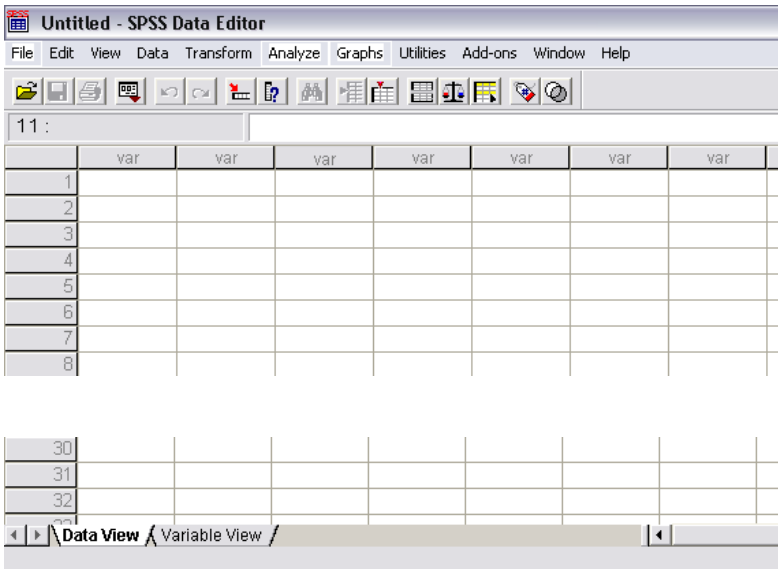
Untitled - SPSS Data Editor

File Edit View Data Transform Analyze Graphs Utilities Add-ons Window Help

11 :

| | var | var | var | var | var | var | var |
|---|---|---|---|---|---|---|---|
| 1 | | | | | | | |
| 2 | | | | | | | |
| 3 | | | | | | | |
| 4 | | | | | | | |
| 5 | | | | | | | |
| 6 | | | | | | | |
| 7 | | | | | | | |
| 8 | | | | | | | |

| | | | | | | | |
|---|---|---|---|---|---|---|---|
| 30 | | | | | | | |
| 31 | | | | | | | |
| 32 | | | | | | | |

Data View Variable View